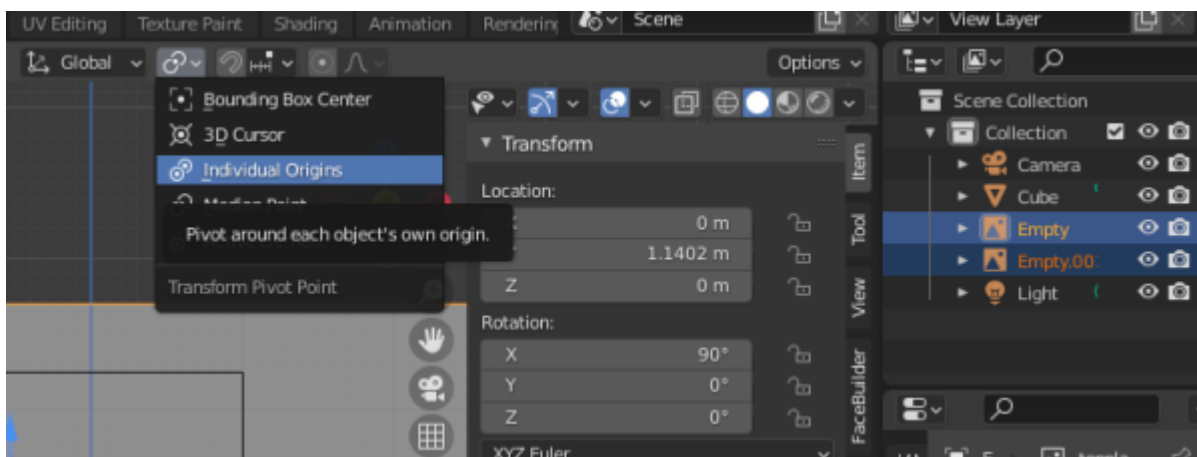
UV Editing Texture Paint Shading Animation Renderin Scene View Layer

Global Options

Bounding Box Center
3D Cursor
Individual Origins
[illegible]
Pivot around each object's own origin.
Transform Pivot Point

Transform
Location:
0 m
1.1402 m
Z 0 m
Rotation:
X 90°
Y 0°
Z 0°
XYZ Euler

Item
Tool
View
FaceBuilder

Scene Collection
Collection
Camera
Cube
Empty
Empty.00
Light